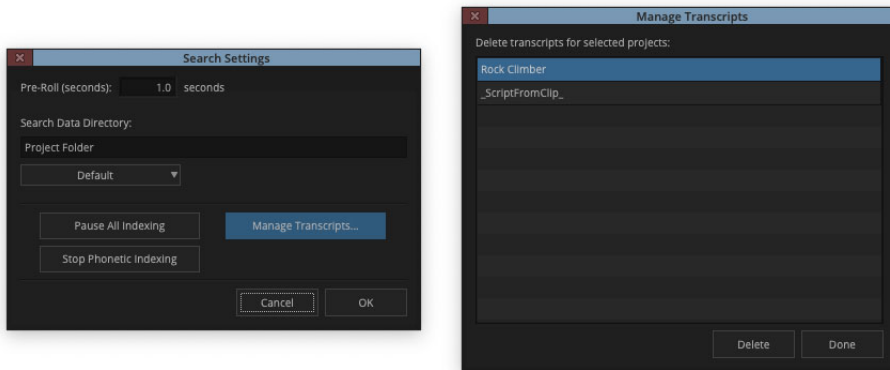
Search Settings

Pre-Roll (seconds): 1.0 seconds

Search Data Directory:

Project Folder

Default

Pause All Indexing

Manage Transcripts...

Stop Phonetic Indexing

Cancel

OK

Manage Transcripts

Delete transcripts for selected projects:

Rock Climber

_ScriptFromClip_

Delete

Done